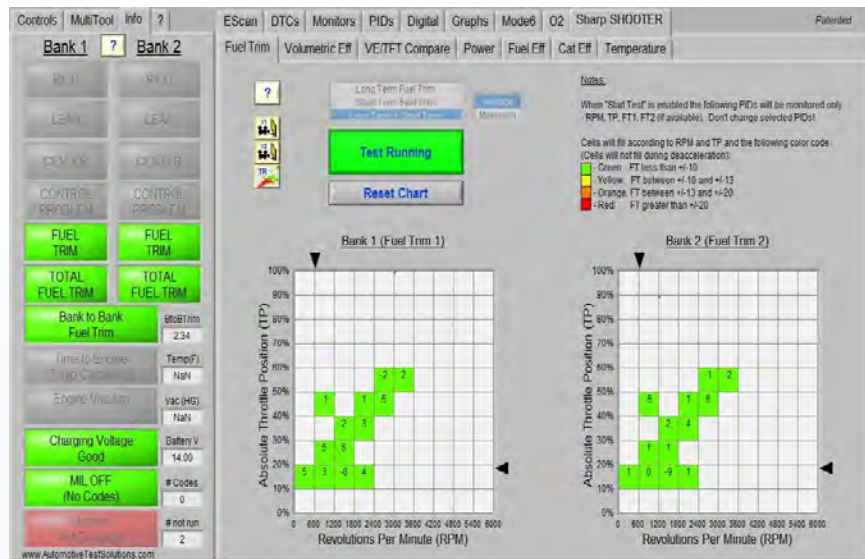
Controls | MultiTool | Info | ?

Bank 1 ? Bank 2

RICH RICH

LEAN LEAN

SENSOR SENSOR

CONTROL PROBLEM CONTROL PROBLEM

FUEL TRIM FUEL TRIM

TOTAL FUEL TRIM TOTAL FUEL TRIM

Bank to Bank Fuel Trim

BtoBTrim 2.34

Time to Engine Temp Concern

Temp(F) NaN

Engine Vacuum

Vac (HG) NaN

Charging Voltage Good

Battery V 14.00

MIL OFF (No Codes)

# Codes 0

Monitors Not Complete

# not run 2

www.AutomotiveTestSolutions.com

EScan | DTCs | Monitors | PIDs | Digital | Graphs | Mode6 | O2 | Sharp SHOOTER

Patented

Fuel Trim | Volumetric Eff | VE/TFT Compare | Power | Fuel Eff | Cat Eff | Temperature

?

Long Term Fuel Trim
Short Term Fuel Trim
Long Term + Short Term

Average
Maximum

Test Running

Reset Chart

Notes:

When "Start Test" is enabled the following PIDs will be monitored only - RPM, TP, FT1, FT2 (if available). Don't change selected PIDs!

Cells will fill according to RPM and TP and the following color code (Cells will not fill during deacceleration):
- Green FT less than +/-10
- Yellow FT between +/-10 and +/-13
- Orange FT between +/-13 and +/-20
- Red FT greater than +/-20

Bank 1 (Fuel Trim 1)

100%
90%
80%
70%
60%
50%
40%
30%
20%
10%
0%

Absolute Throttle Position (TP)

-2 2
4 1 5
-2 3
5 6
5 3 -6 4

0 600 1200 1800 2400 3000 3600 4200 4800 5400 6000

Revolutions Per Minute (RPM)

Bank 2 (Fuel Trim 2)

100%
90%
80%
70%
60%
50%
40%
30%
20%
10%
0%

Absolute Throttle Position (TP)

1 2
5 1 6
2 4
1 1
1 0 -9 1

0 600 1200 1800 2400 3000 3600 4200 4800 5400 6000

Revolutions Per Minute (RPM)